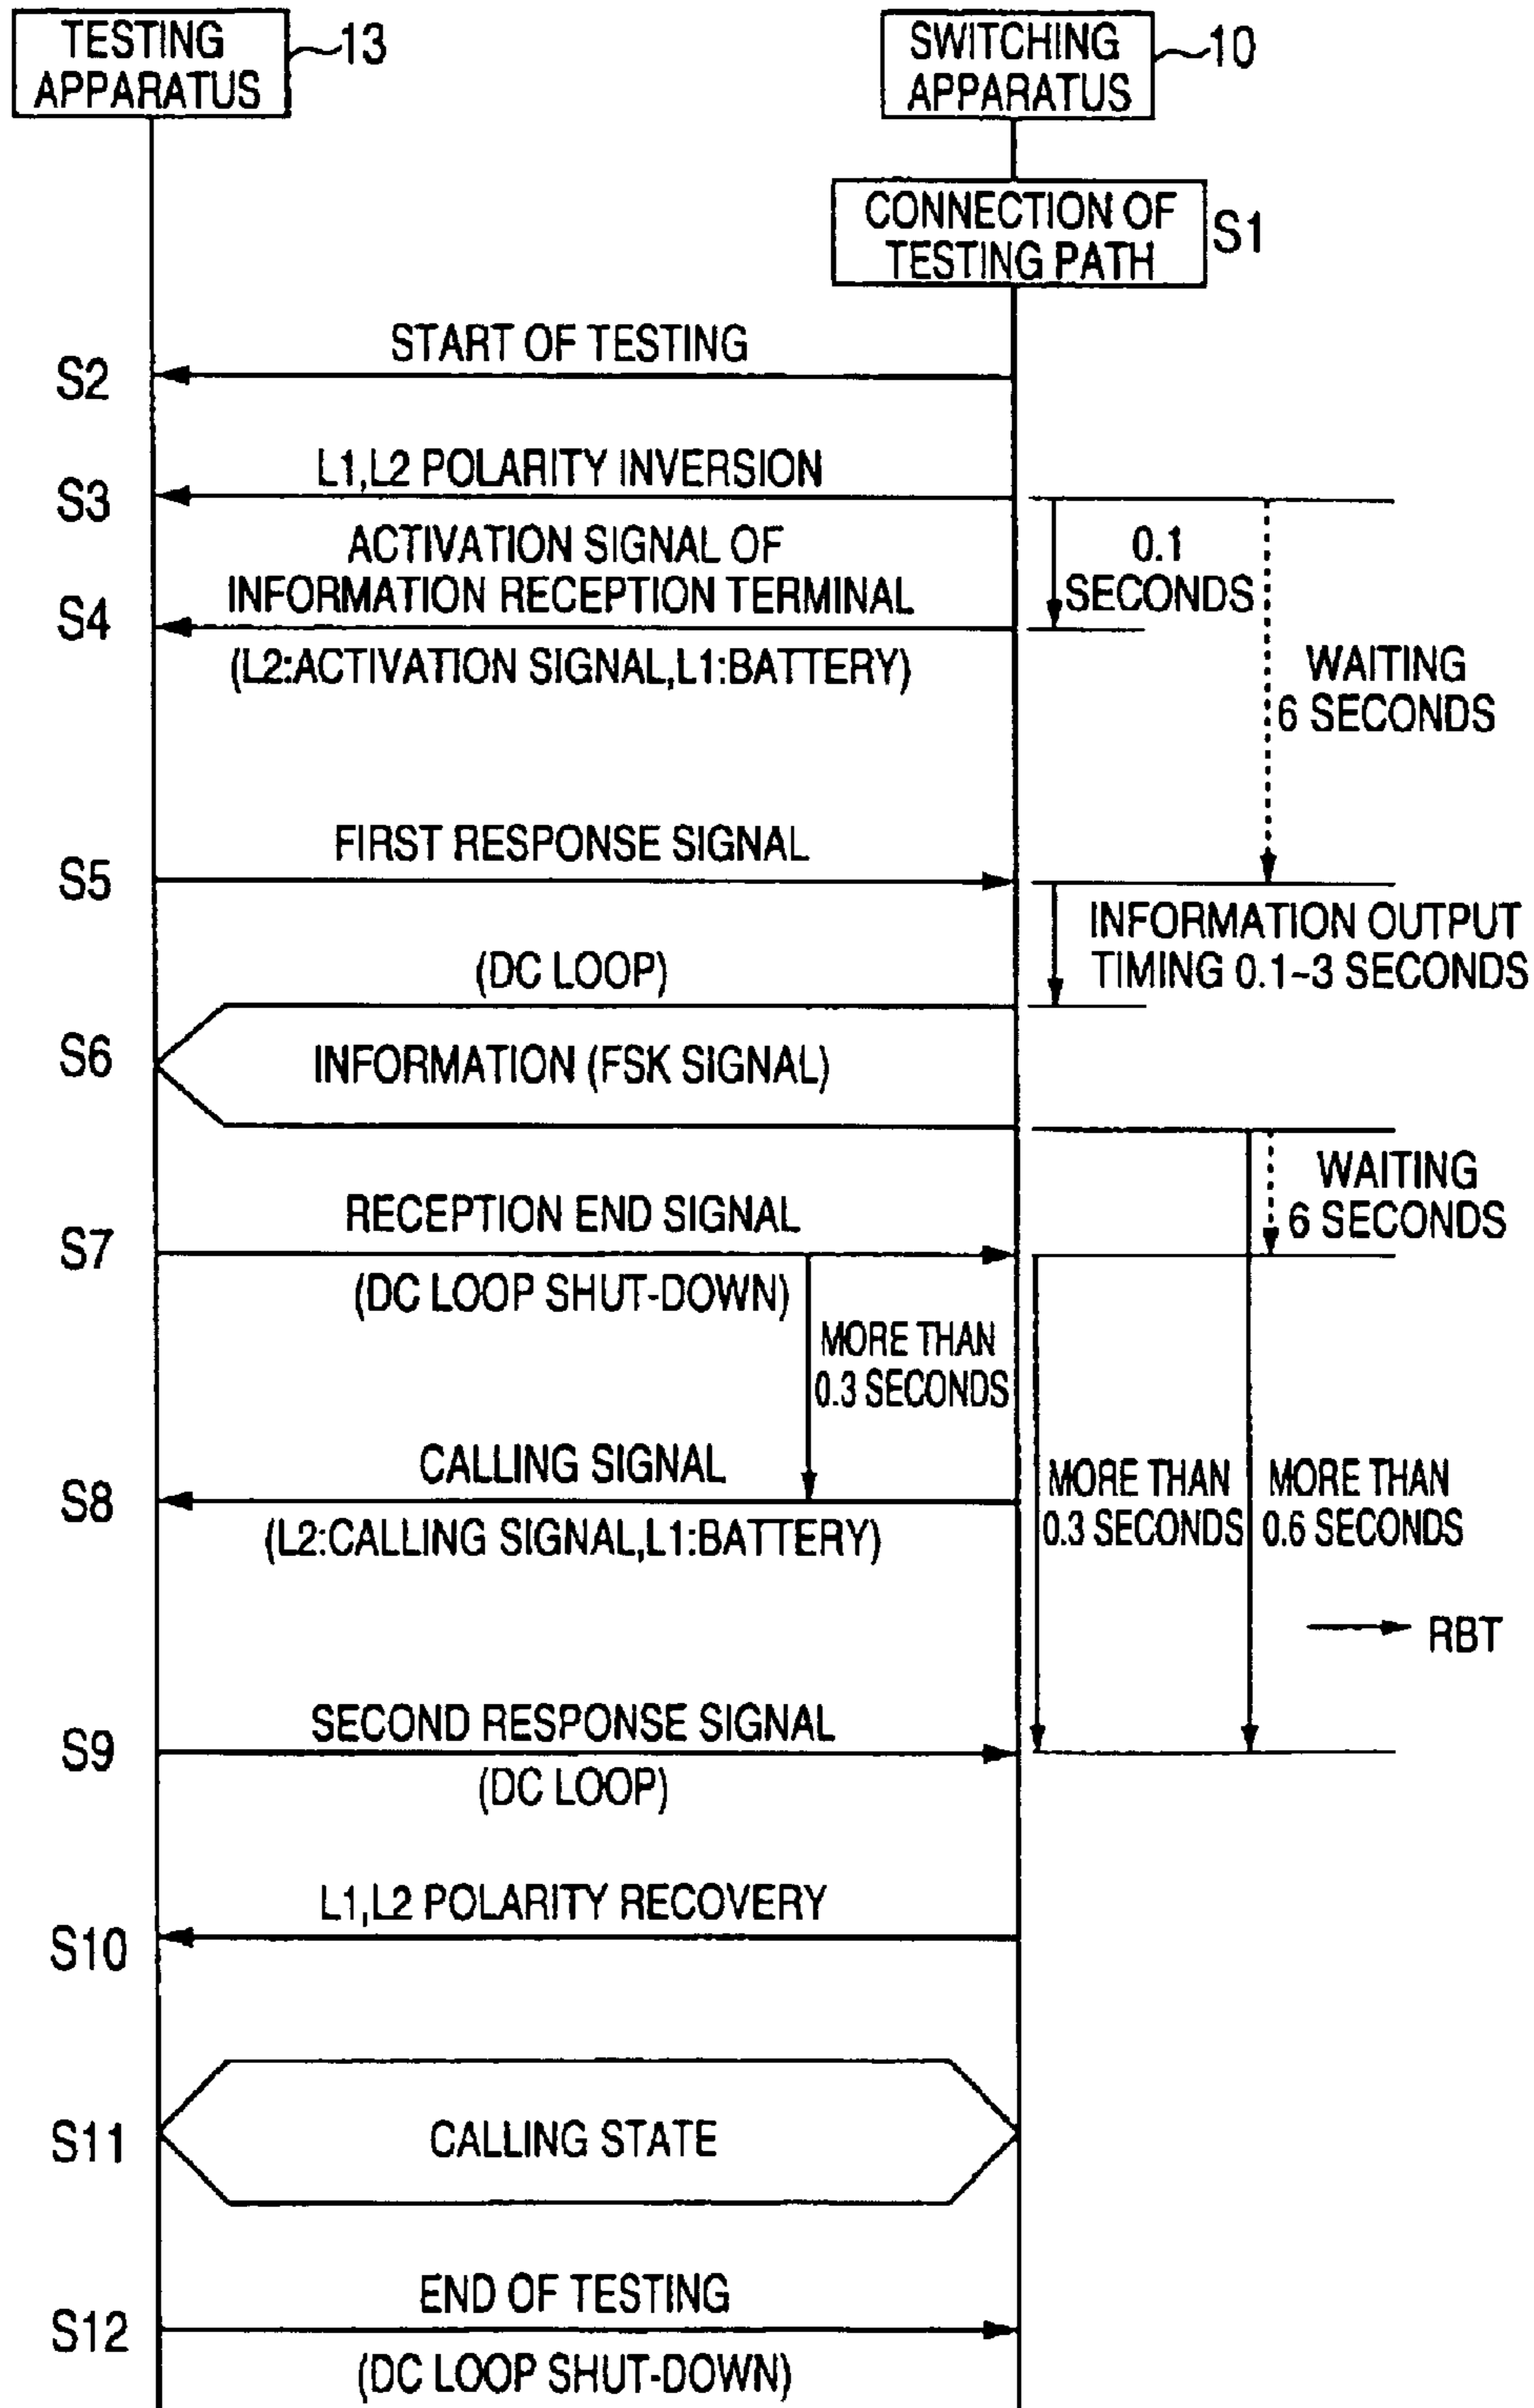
TESTING APPARATUS ~13

SWITCHING APPARATUS ~10

CONNECTION OF TESTING PATH S1

START OF TESTING
S2

L1,L2 POLARITY INVERSION
S3

ACTIVATION SIGNAL OF INFORMATION RECEPTION TERMINAL
S4
(L2:ACTIVATION SIGNAL,L1:BATTERY)

0.1 SECONDS

WAITING 6 SECONDS

FIRST RESPONSE SIGNAL
S5
(DC LOOP)

INFORMATION OUTPUT TIMING 0.1~3 SECONDS

S6
INFORMATION (FSK SIGNAL)

WAITING 6 SECONDS

RECEPTION END SIGNAL
S7
(DC LOOP SHUT-DOWN)

MORE THAN 0.3 SECONDS

CALLING SIGNAL
S8
(L2:CALLING SIGNAL,L1:BATTERY)

MORE THAN 0.3 SECONDS

MORE THAN 0.6 SECONDS

RBT

SECOND RESPONSE SIGNAL
S9
(DC LOOP)

L1,L2 POLARITY RECOVERY
S10

S11
CALLING STATE

END OF TESTING
S12
(DC LOOP SHUT-DOWN)